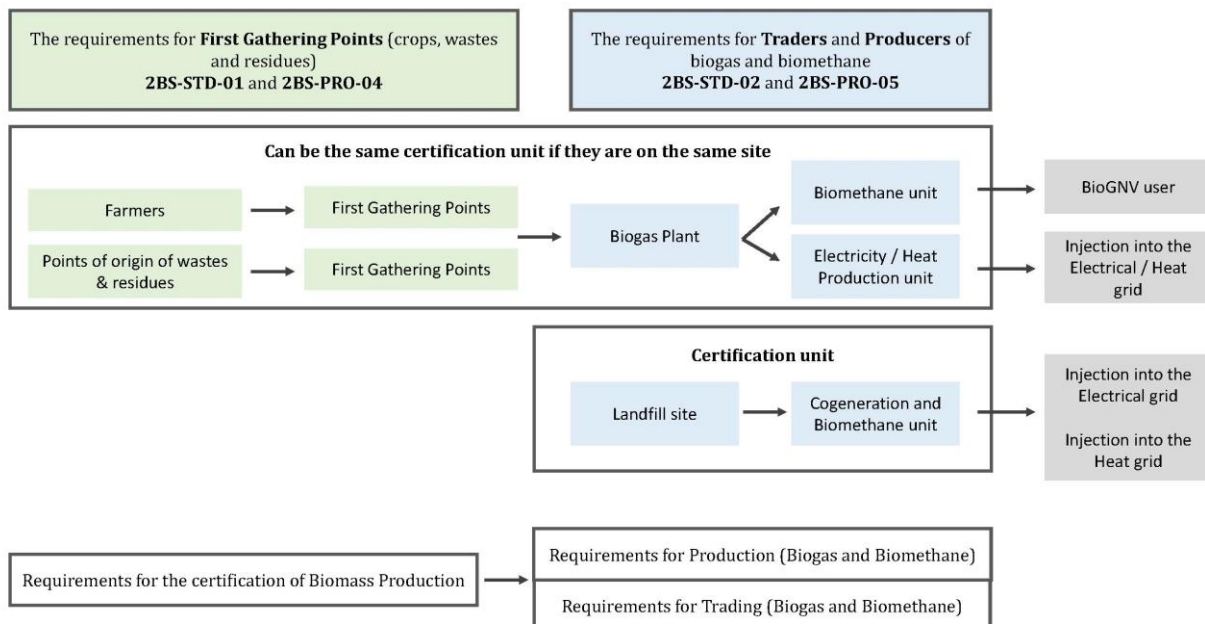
The requirements for **First Gathering Points** (crops, wastes and residues)
**2BS-STD-01** and **2BS-PRO-04**

The requirements for **Traders** and **Producers** of biogas and biomethane
**2BS-STD-02** and **2BS-PRO-05**

**Can be the same certification unit if they are on the same site**

Farmers

First Gathering Points

Points of origin of wastes & residues

First Gathering Points

Biogas Plant

Biomethane unit

Electricity / Heat Production unit

BioGNV user

Injection into the Electrical / Heat grid

**Certification unit**

Landfill site

Cogeneration and Biomethane unit

Injection into the Electrical grid

Injection into the Heat grid

Requirements for the certification of Biomass Production

Requirements for Production (Biogas and Biomethane)

Requirements for Trading (Biogas and Biomethane)